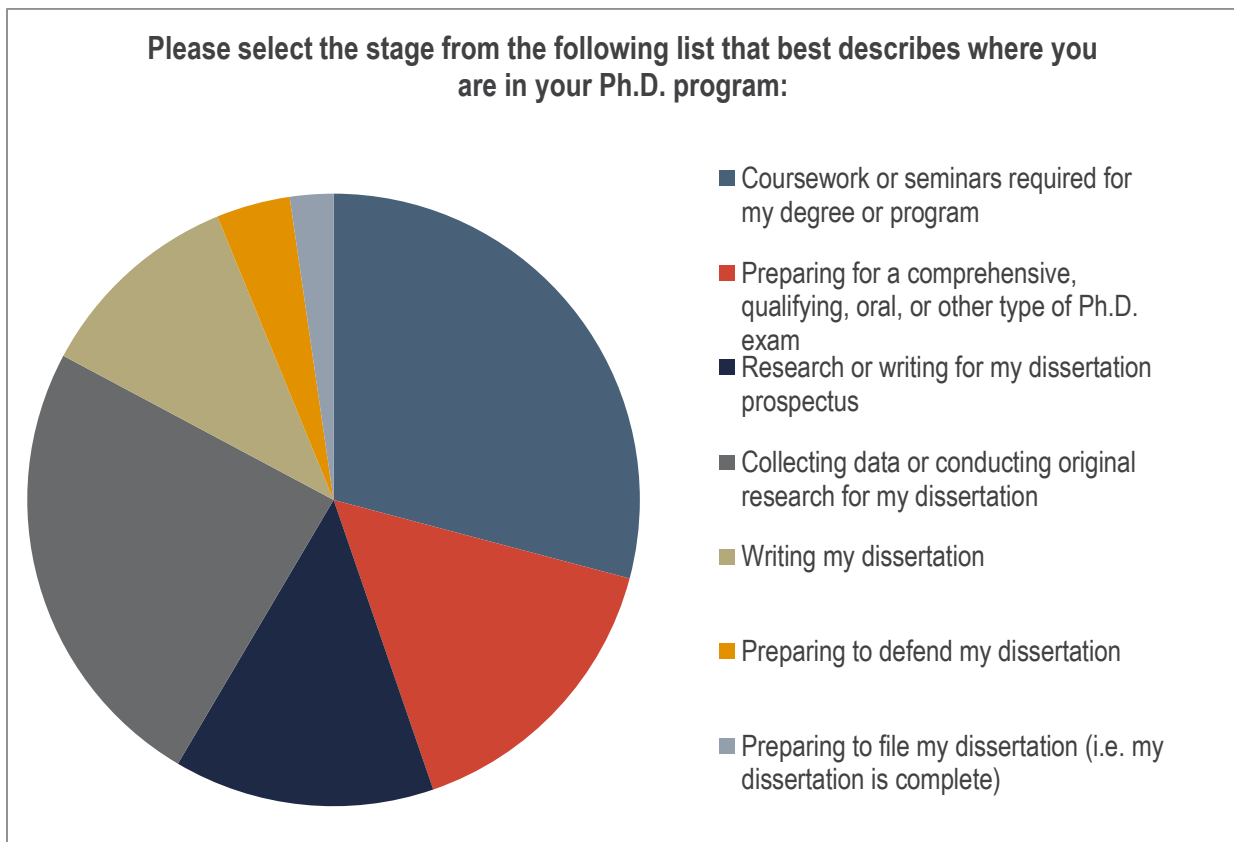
Please select the stage from the following list that best describes where you are in your Ph.D. program:

Coursework or seminars required for my degree or program

Preparing for a comprehensive, qualifying, oral, or other type of Ph.D. exam

Research or writing for my dissertation prospectus

Collecting data or conducting original research for my dissertation

Writing my dissertation

Preparing to defend my dissertation

Preparing to file my dissertation (i.e. my dissertation is complete)